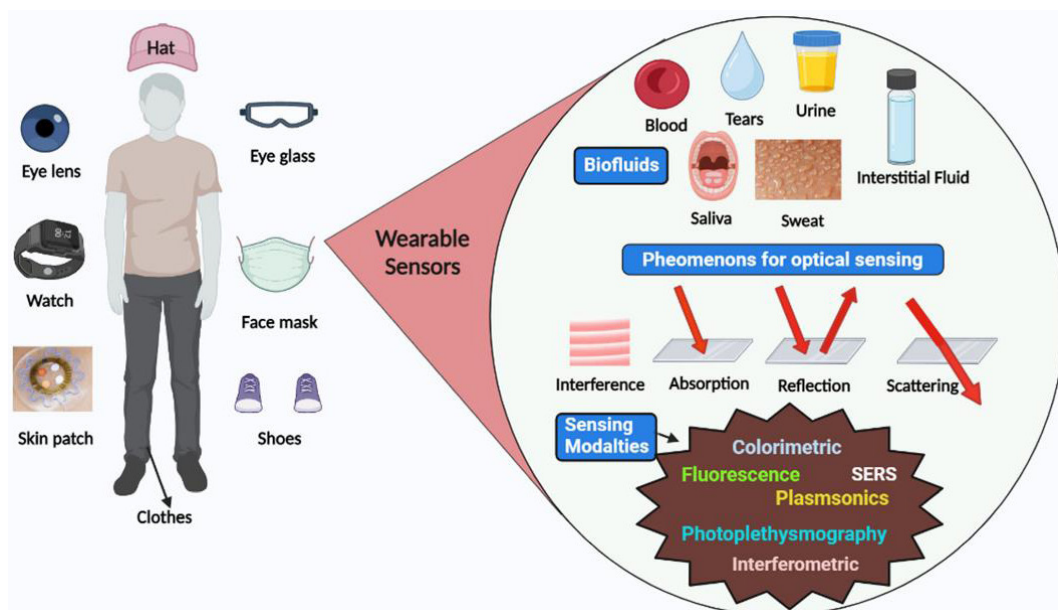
Hat

Eye lens

Eye glass

Watch

Face mask

Skin patch

Shoes

Clothes

Wearable Sensors

Blood

Tears

Urine

Biofluids

Interstitial Fluid

Saliva

Sweat

Pheomenons for optical sensing

Interference

Absorption

Reflection

Scattering

Sensing Modalties

Colorimetric

Fluorescence

SERS

Plasmsonics

Photoplethysmography

Interferometric